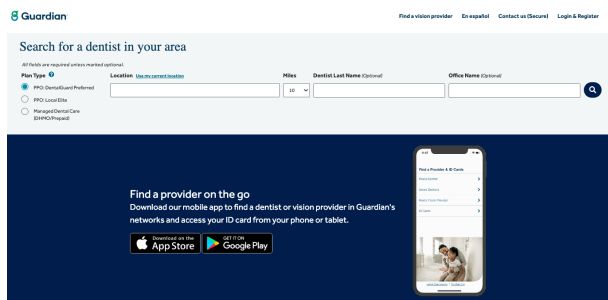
Guardian

Find a vision provider En español Contact us (Secure) Login & Register

Search for a dentist in your area

All fields are required unless marked optional.

Plan Type

PPO: DentalGuard Preferred

PPO: Local Elite

Managed Dental Care (DHMO/Prepaid)

Location Use my current location

Miles

10

Dentist Last Name (Optional)

Office Name (Optional)

Find a provider on the go

Download our mobile app to find a dentist or vision provider in Guardian's networks and access your ID card from your phone or tablet.

Download on the App Store

GET IT ON Google Play

Find a Provider & ID Cards

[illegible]

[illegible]

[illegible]

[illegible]

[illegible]